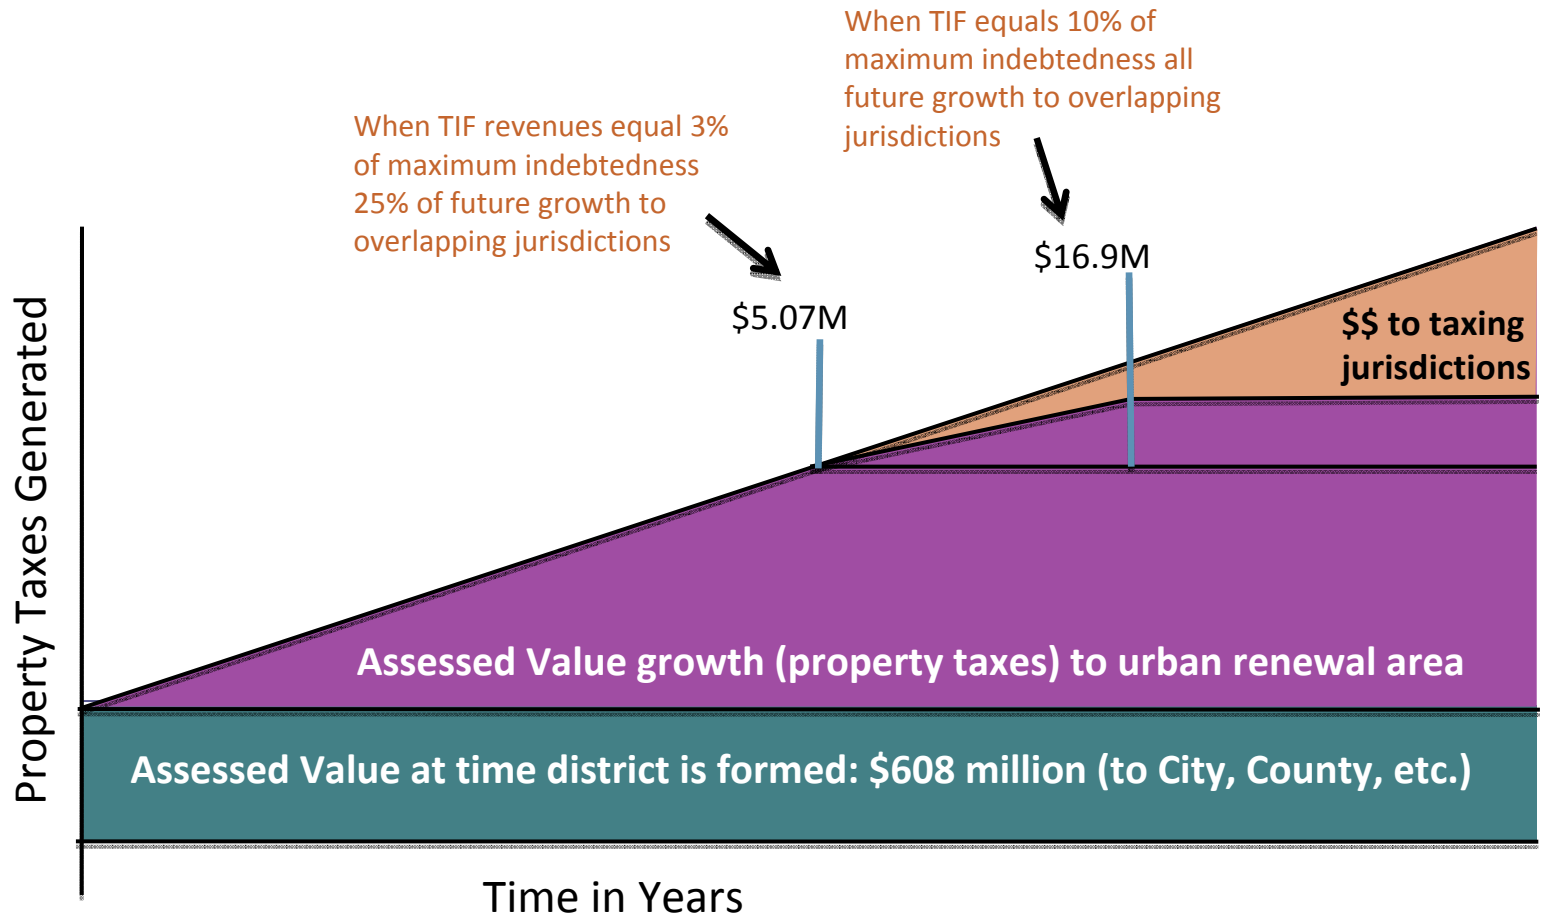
When TIF equals 10% of maximum indebtedness all future growth to overlapping jurisdictions

When TIF revenues equal 3% of maximum indebtedness 25% of future growth to overlapping jurisdictions

$16.9M

$5.07M

$$ to taxing jurisdictions

Property Taxes Generated

Assessed Value growth (property taxes) to urban renewal area

Assessed Value at time district is formed: $608 million (to City, County, etc.)

Time in Years